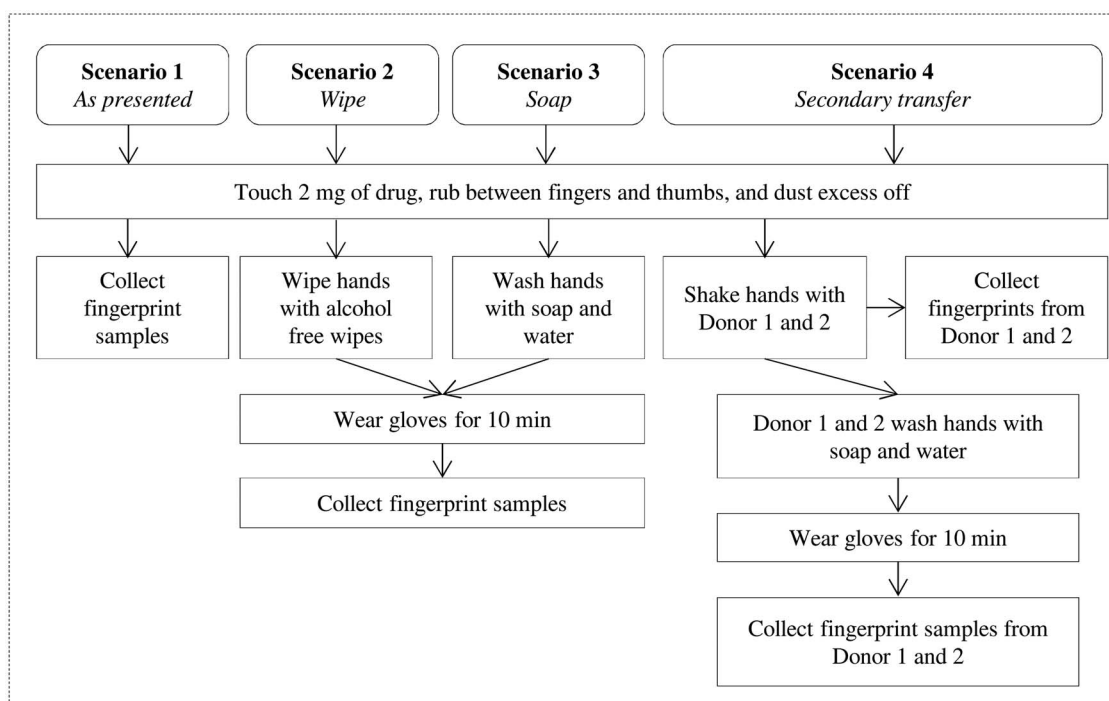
**Scenario 1**
*As presented*

**Scenario 2**
*Wipe*

**Scenario 3**
*Soap*

**Scenario 4**
*Secondary transfer*

Touch 2 mg of drug, rub between fingers and thumbs, and dust excess off

Collect fingerprint samples

Wipe hands with alcohol free wipes

Wash hands with soap and water

Shake hands with Donor 1 and 2

Collect fingerprints from Donor 1 and 2

Wear gloves for 10 min

Collect fingerprint samples

Donor 1 and 2 wash hands with soap and water

Wear gloves for 10 min

Collect fingerprint samples from Donor 1 and 2